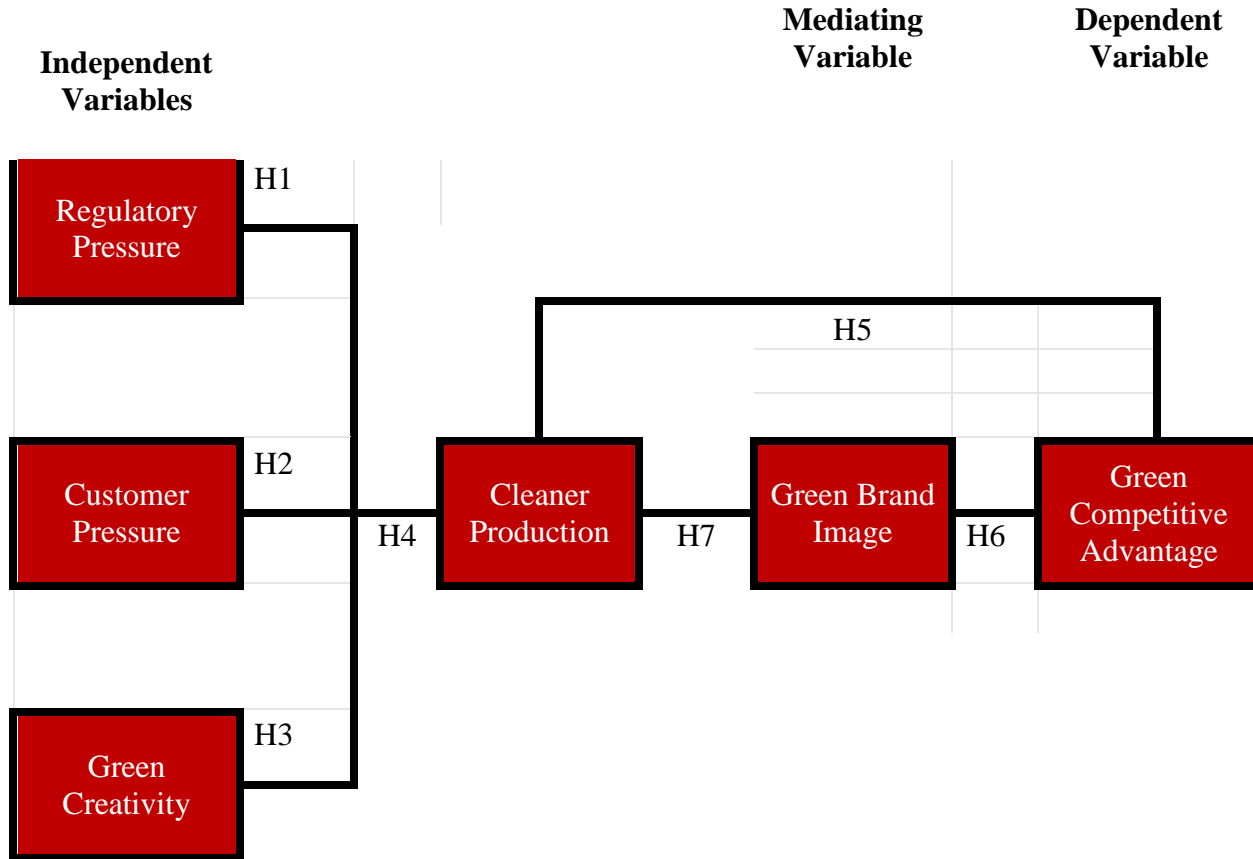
Independent Variables

Mediating Variable

Dependent Variable

Regulatory Pressure

H1

H5

Customer Pressure

H2

H4

Cleaner Production

H7

Green Brand Image

H6

Green Competitive Advantage

Green Creativity

H3